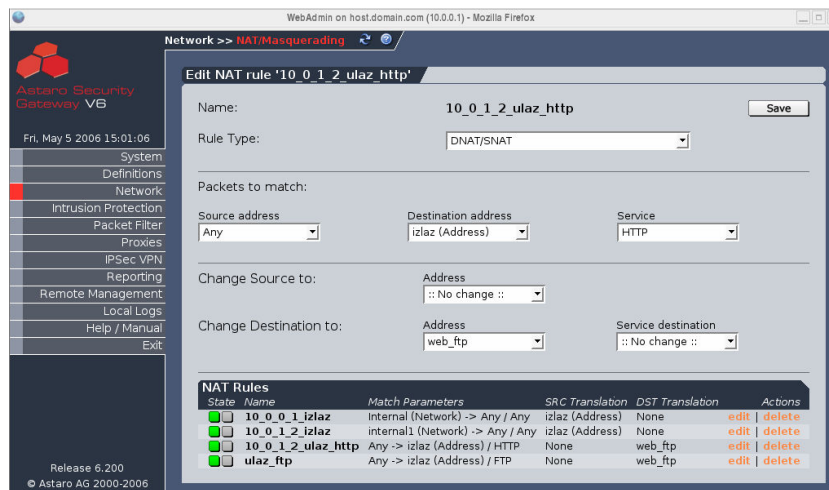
WebAdmin on host.domain.com (10.0.0.1) - Mozilla Firefox

Network >> NAT/Masquerading

Astaro Security Gateway V6

Fri, May 5 2006 15:01:06

System
Definitions
Network
Intrusion Protection
Packet Filter
Proxies
IPSec VPN
Reporting
Remote Management
Local Logs
Help / Manual
Exit

Release 6.200
© Astaro AG 2000-2006

Edit NAT rule '10_0_1_2_ulaz_http'

Name: 10_0_1_2_ulaz_http Save

Rule Type: DNAT/SNAT

Packets to match:

Source address: Any
Destination address: izlaz (Address)
Service: HTTP

Change Source to:
Address: :: No change ::

Change Destination to:
Address: web_ftp
Service destination: :: No change ::

NAT Rules

| State | Name | Match Parameters | SRC Translation | DST Translation | Actions |
|---|---|---|---|---|---|
| | 10_0_0_1_izlaz | Internal (Network) -> Any / Any | izlaz (Address) | None | edit \| delete |
| | 10_0_1_2_izlaz | internal1 (Network) -> Any / Any | izlaz (Address) | None | edit \| delete |
| | 10_0_1_2_ulaz_http | Any -> izlaz (Address) / HTTP | None | web_ftp | edit \| delete |
| | ulaz_ftp | Any -> izlaz (Address) / FTP | None | web_ftp | edit \| delete |